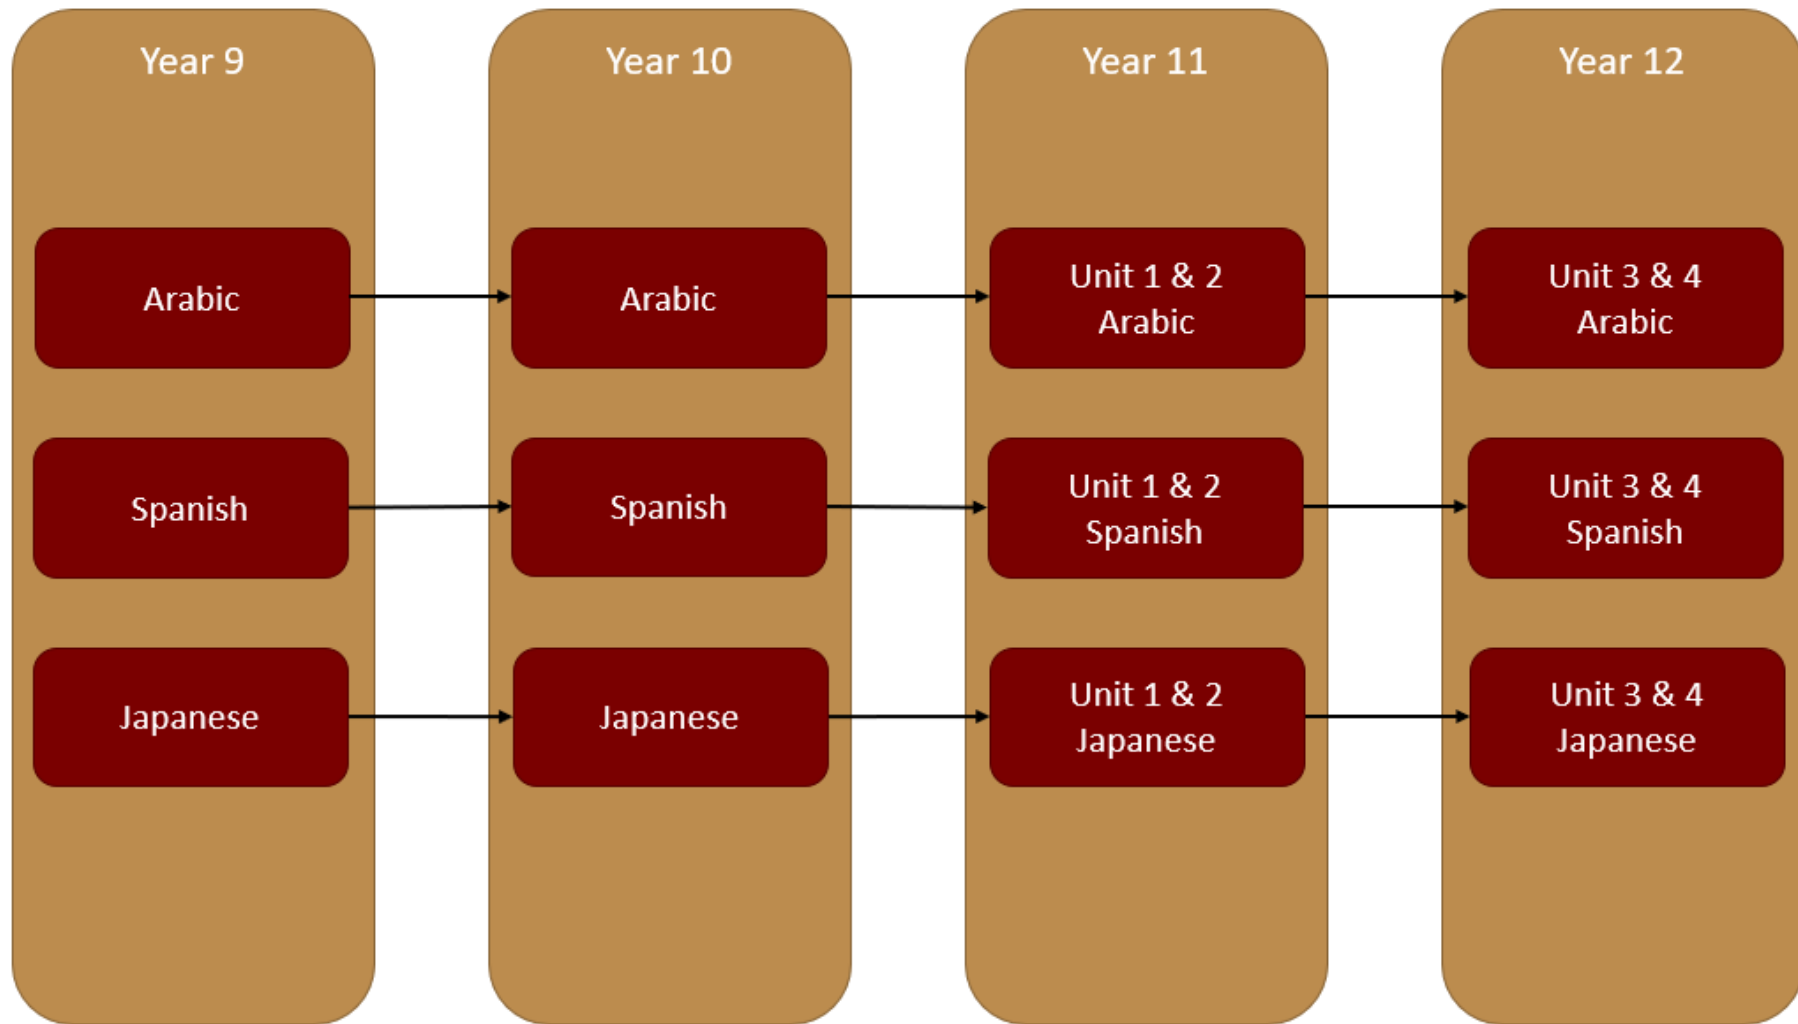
Year 9

Arabic

Spanish

Japanese

Year 10

Arabic

Spanish

Japanese

Year 11

Unit 1 & 2 Arabic

Unit 1 & 2 Spanish

Unit 1 & 2 Japanese

Year 12

Unit 3 & 4 Arabic

Unit 3 & 4 Spanish

Unit 3 & 4 Japanese